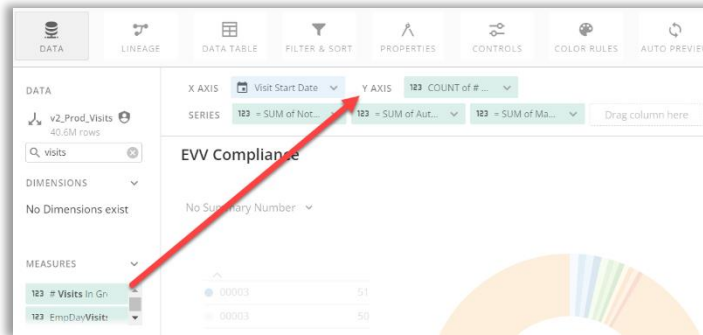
DATA LINEAGE DATA TABLE FILTER & SORT PROPERTIES CONTROLS COLOR RULES AUTO PREVIE

DATA

v2_Prod_Visits
40.6M rows

visits

DIMENSIONS

No Dimensions exist

MEASURES

123 # Visits In Gr

123 EmpDayVisits

X AXIS Visit Start Date
Y AXIS 123 COUNT of # ...
SERIES 123 = SUM of Not... 123 = SUM of Aut... 123 = SUM of Ma... Drag column here

EVV Compliance

No Summary Number

00003 51
00003 50